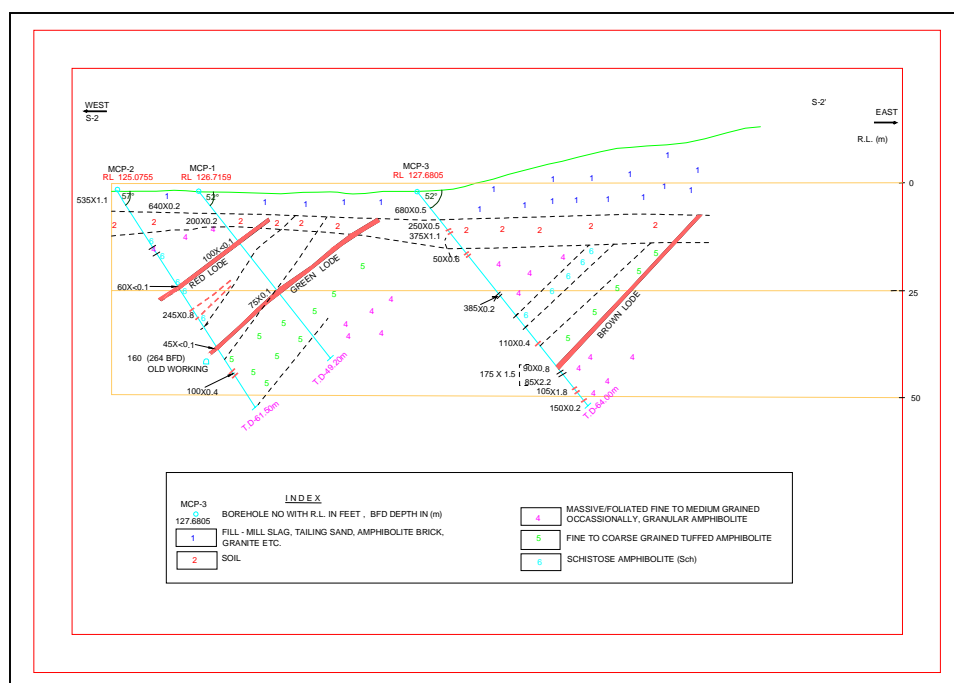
WEST
S-2

S-2'
EAST

R.L. (m)

MCP-2
RL 125.0755

MCP-1
RL 126.7159

MCP-3
RL 127.6805

0
25
50

57°
52°
52°

535X1.1
640X0.2
200X0.2
100X<0.1
680X0.5
250X0.5
375X1.1
50X0.6
60X<0.1
245X0.8
75X0.1
45X<0.1
160 (264 BFD)
OLD WORKING
100X0.4
385X0.2
110X0.4
175 X 1.5
90X0.8
85X2.2
105X1.8
150X0.2

RED LODE
GREEN LODE
BROWN LODE

T.D-61.50m
T.D-49.20m
T.D-64.00m

1
2
4
5
6

INDEX

MCP-3
127.6805
BOREHOLE NO WITH R.L. IN FEET , BFD DEPTH IN (m)

1
FILL - MILL SLAG, TAILING SAND, AMPHIBOLITE BRICK, GRANITE ETC.

2
SOIL

4
MASSIVE/FOLIATED FINE TO MEDIUM GRAINED OCCASSIONALLY, GRANULAR AMPHIBOLITE

5
FINE TO COARSE GRAINED TUFFED AMPHIBOLITE

6
SCHISTOSE AMPHIBOLITE (Sch)